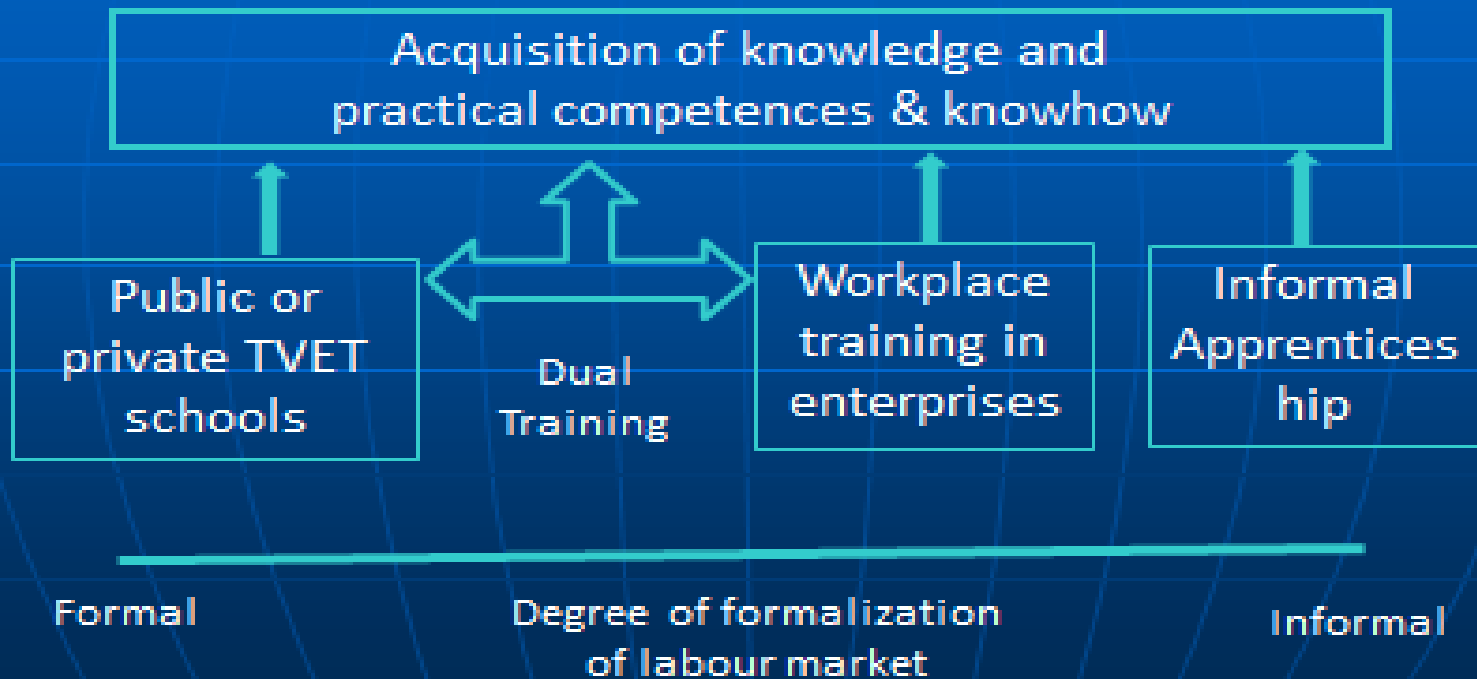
Acquisition of knowledge and practical competences & knowhow

Public or private TVET schools

Dual Training

Workplace training in enterprises

Informal Apprentices hip

Formal

Degree of formalization of labour market

Informal